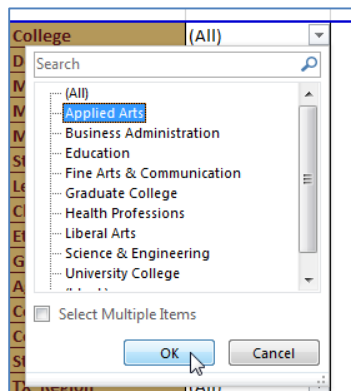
College
(All)
Search
(All)
Applied Arts
Business Administration
Education
Fine Arts & Communication
Graduate College
Health Professions
Liberal Arts
Science & Engineering
University College
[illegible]
Select Multiple Items
OK
Cancel